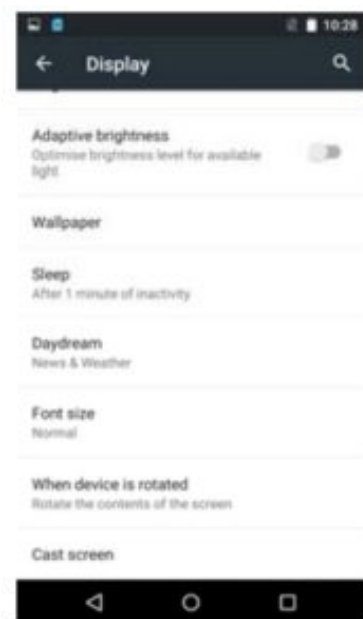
10:28

Display

Adaptive brightness
Optimise brightness level for available light

Wallpaper

Sleep
After 1 minute of inactivity

Daydream
News & Weather

Font size
Normal

When device is rotated
Rotate the contents of the screen

Cast screen